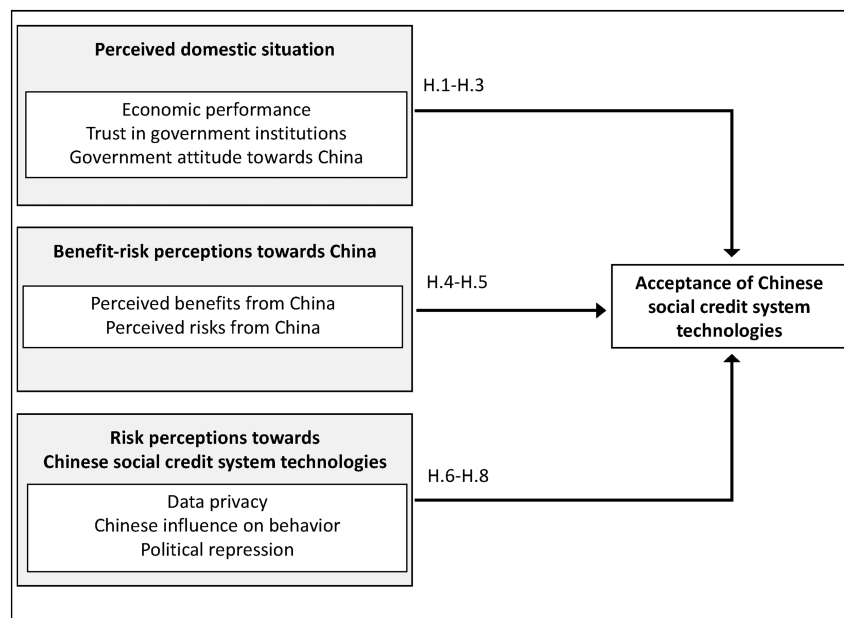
Perceived domestic situation

Economic performance
Trust in government institutions
Government attitude towards China

H.1-H.3

Benefit-risk perceptions towards China

Perceived benefits from China
Perceived risks from China

H.4-H.5

Acceptance of Chinese social credit system technologies

Risk perceptions towards Chinese social credit system technologies

Data privacy
Chinese influence on behavior
Political repression

H.6-H.8